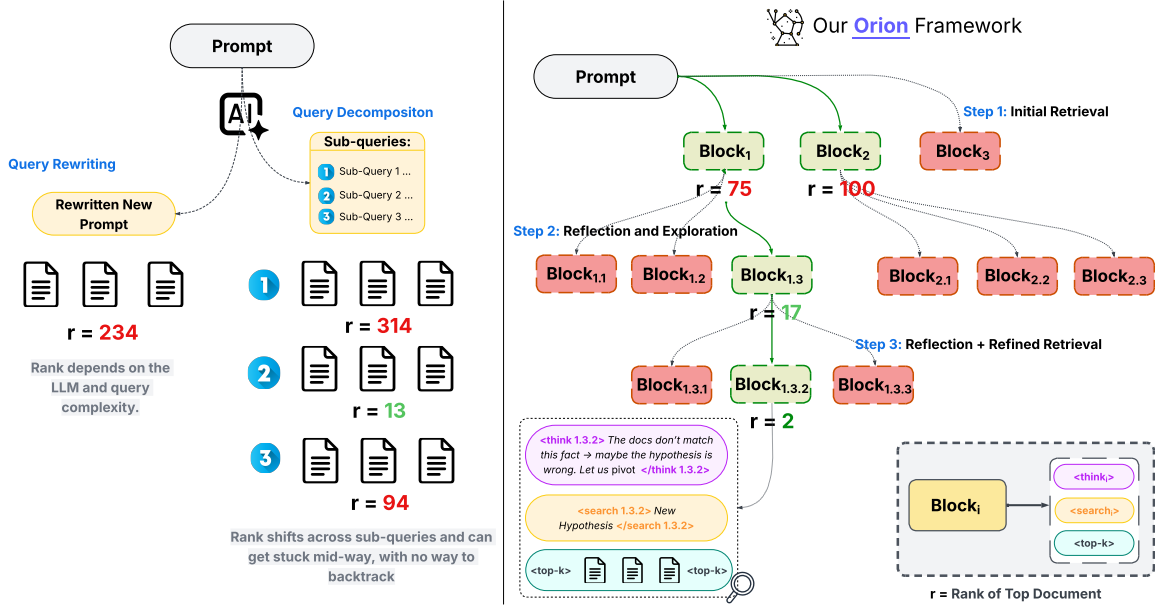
Prompt

AI

Query Decompositon

Sub-queries:

1 Sub-Query 1 ...

2 Sub-Query 2 ...

3 Sub-Query 3 ...

Query Rewriting

Rewritten New Prompt

r = 234

Rank depends on the LLM and query complexity.

1

r = 314

2

r = 13

3

r = 94

Rank shifts across sub-queries and can get stuck mid-way, with no way to backtrack

Our Orion Framework

Prompt

Step 1: Initial Retrieval

Block$_1$

Block$_2$

Block$_3$

r = 75

r = 100

Step 2: Reflection and Exploration

Block$_{1.1}$

Block$_{1.2}$

Block$_{1.3}$

Block$_{2.1}$

Block$_{2.2}$

Block$_{2.3}$

r = 17

Step 3: Reflection + Refined Retrieval

Block$_{1.3.1}$

Block$_{1.3.2}$

Block$_{1.3.3}$

r = 2

<think 1.3.2> The docs don't match this fact → maybe the hypothesis is wrong. Let us pivot </think 1.3.2>

<search 1.3.2> New Hypothesis </search 1.3.2>

<top-k> <top-k>

Block$_i$

<think$_i$>

<search$_i$>

<top-k>

r = Rank of Top Document